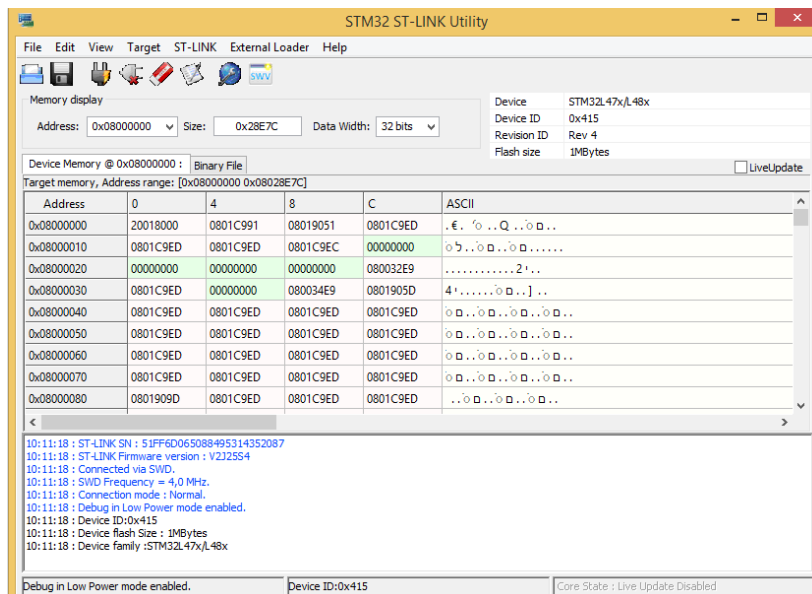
STM32 ST-LINK Utility

File Edit View Target ST-LINK External Loader Help

SWV

Memory display

Address: 0x08000000 Size: 0x28E7C Data Width: 32 bits

Device STM32L47x/L48x
Device ID 0x415
Revision ID Rev 4
Flash size 1MBytes

Device Memory @ 0x08000000 : Binary File

LiveUpdate

Target memory, Address range: [0x08000000 0x08028E7C]

| Address | 0 | 4 | 8 | C | ASCII |
|---|---|---|---|---|---|
| 0x08000000 | 20018000 | 0801C991 | 08019051 | 0801C9ED | .€. ´.. Q .. .. |
| 0x08000010 | 0801C9ED | 0801C9ED | 0801C9EC | 00000000 | ........... |
| 0x08000020 | 00000000 | 00000000 | 00000000 | 080032E9 | ............2.. |
| 0x08000030 | 0801C9ED | 00000000 | 080034E9 | 0801905D | 4.......] .. |
| 0x08000040 | 0801C9ED | 0801C9ED | 0801C9ED | 0801C9ED | ................ |
| 0x08000050 | 0801C9ED | 0801C9ED | 0801C9ED | 0801C9ED | ................ |
| 0x08000060 | 0801C9ED | 0801C9ED | 0801C9ED | 0801C9ED | ................ |
| 0x08000070 | 0801C9ED | 0801C9ED | 0801C9ED | 0801C9ED | ................ |
| 0x08000080 | 0801909D | 0801C9ED | 0801C9ED | 0801C9ED | ................ |

10:11:18 : ST-LINK SN : 51FF6D065088495314352087
10:11:18 : ST-LINK Firmware version : V2J25S4
10:11:18 : Connected via SWD.
10:11:18 : SWD Frequency = 4,0 MHz.
10:11:18 : Connection mode : Normal.
10:11:18 : Debug in Low Power mode enabled.
10:11:18 : Device ID:0x415
10:11:18 : Device flash Size : 1MBytes
10:11:18 : Device family :STM32L47x/L48x

Debug in Low Power mode enabled. Device ID:0x415 Core State : Live Update Disabled